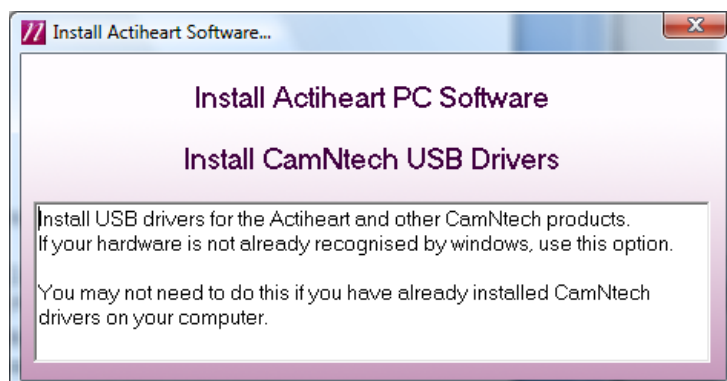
Install Actiheart Software...

Install Actiheart PC Software

Install CamNtech USB Drivers

Install USB drivers for the Actiheart and other CamNtech products. If your hardware is not already recognised by windows, use this option.

You may not need to do this if you have already installed CamNtech drivers on your computer.